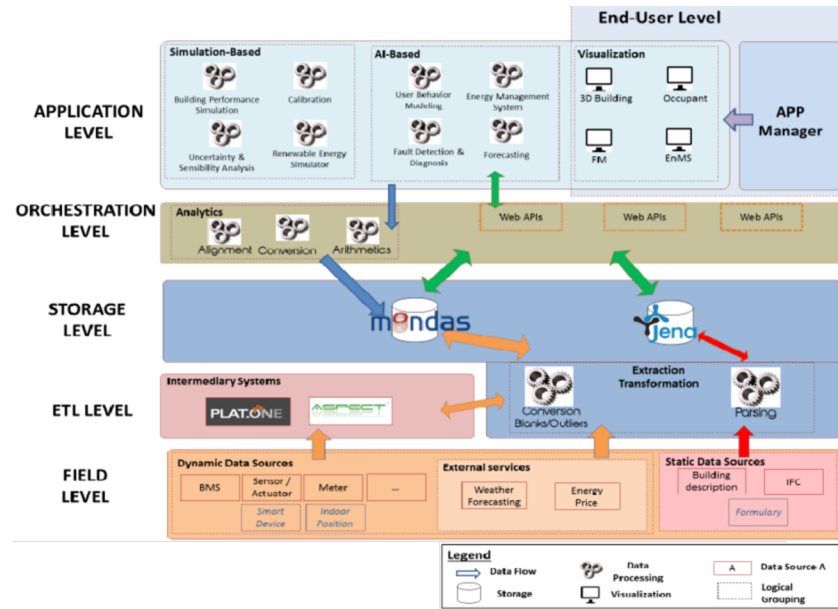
End-User Level

APPLICATION LEVEL

Simulation-Based
Building Performance Simulation
Calibration
Uncertainty & Sensibility Analysis
Renewable Energy Simulator

AI-Based
User Behavior Modeling
Energy Management System
Fault Detection & Diagnosis
Forecasting

Visualization
3D Building
Occupant
FM
EnMS

APP Manager

ORCHESTRATION LEVEL

Analytics
Alignment
Conversion
Arithmetics

Web APIs
Web APIs
Web APIs

STORAGE LEVEL

mondas
Jena

ETL LEVEL

Intermediary Systems
PLAT.ONE
ABCSET

Extraction Transformation
Conversion Blanks/Outliers
Parsing

FIELD LEVEL

Dynamic Data Sources
BMS
Sensor / Actuator
Meter
...
Smart Device
Indoor Position

External services
Weather Forecasting
Energy Price

Static Data Sources
Building description
IFC
Formulary

Legend
Data Flow
Storage
Data Processing
Visualization
A Data Source A
Logical Grouping